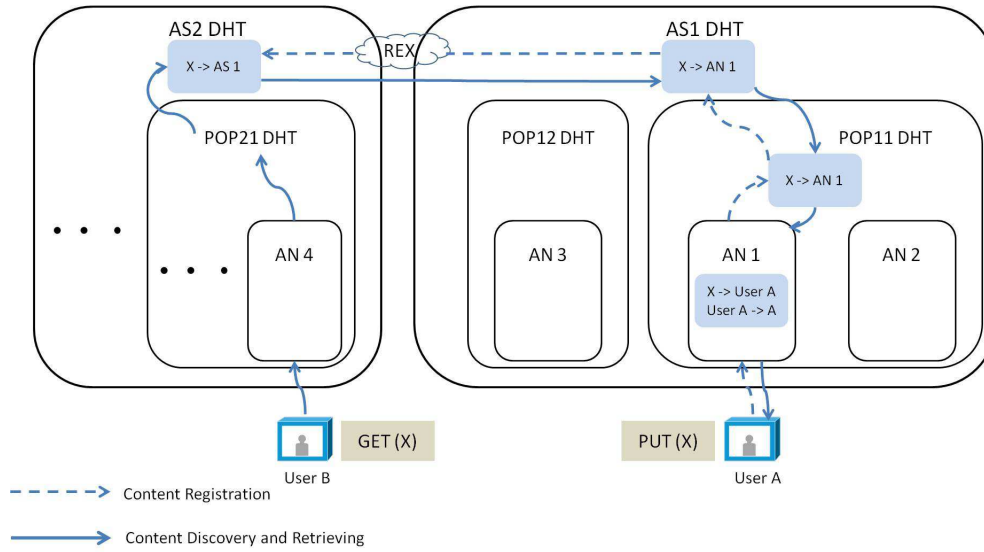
AS2 DHT

X -> AS 1

REX

AS1 DHT

X -> AN 1

POP21 DHT

POP12 DHT

POP11 DHT

X -> AN 1

. . .

. . .

AN 4

AN 3

AN 1

X -> User A
User A -> A

AN 2

GET (X)

User B

PUT (X)

User A

Content Registration

Content Discovery and Retrieving